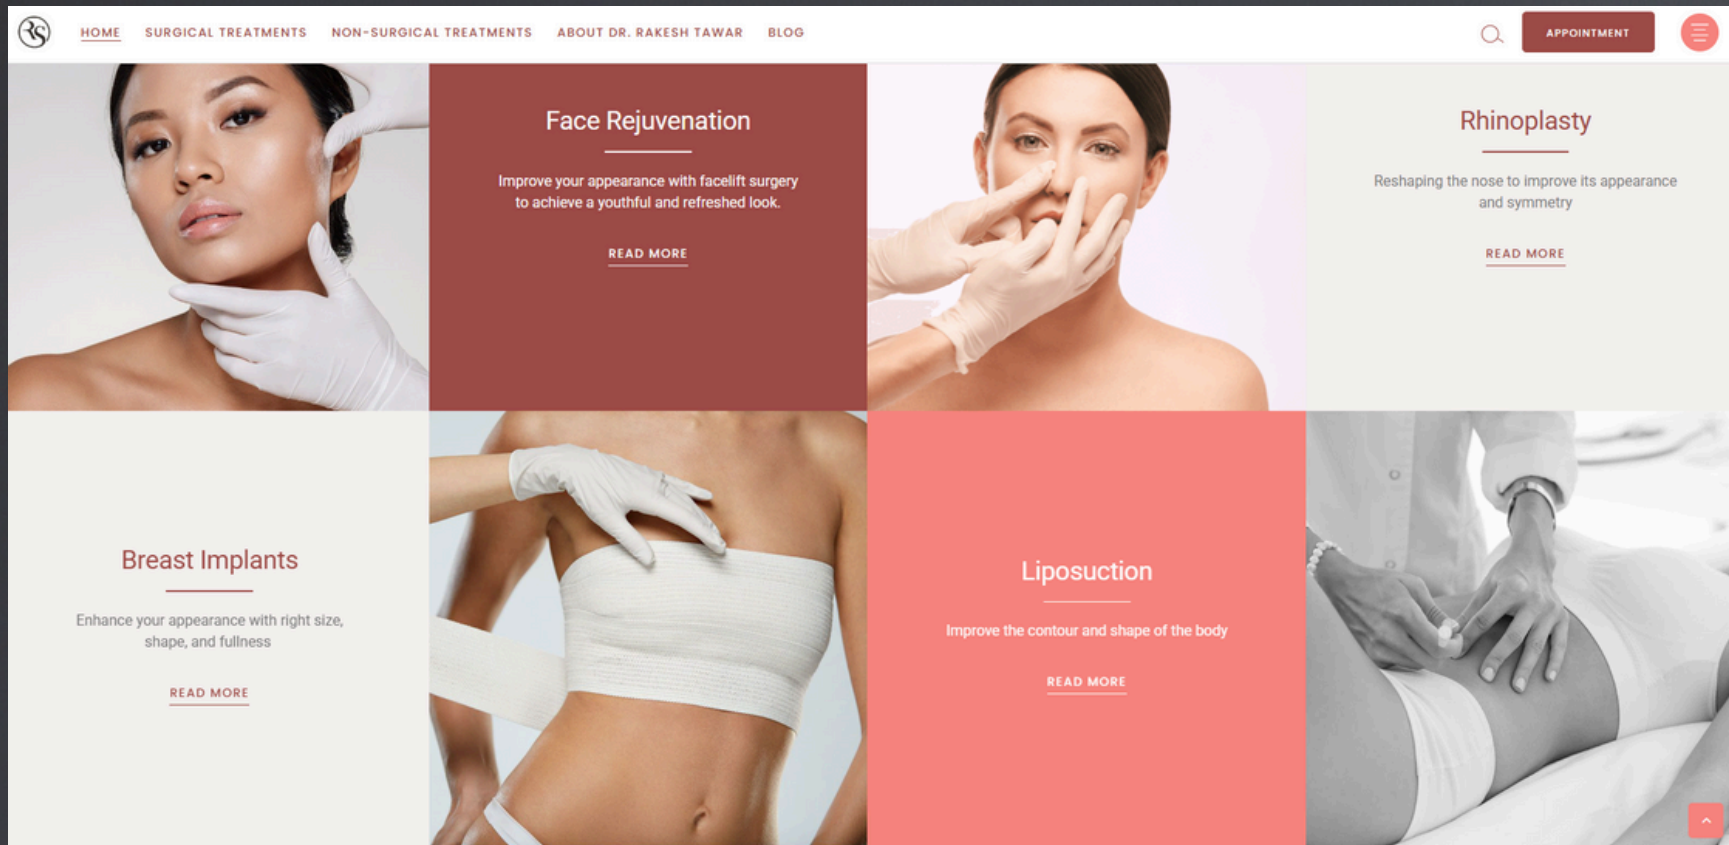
RS

HOME SURGICAL TREATMENTS NON-SURGICAL TREATMENTS ABOUT DR. RAKESH TAWAR BLOG

APPOINTMENT

Face Rejuvenation

Improve your appearance with facelift surgery to achieve a youthful and refreshed look.

READ MORE

Rhinoplasty

Reshaping the nose to improve its appearance and symmetry

READ MORE

Breast Implants

Enhance your appearance with right size, shape, and fullness

READ MORE

Liposuction

Improve the contour and shape of the body

READ MORE